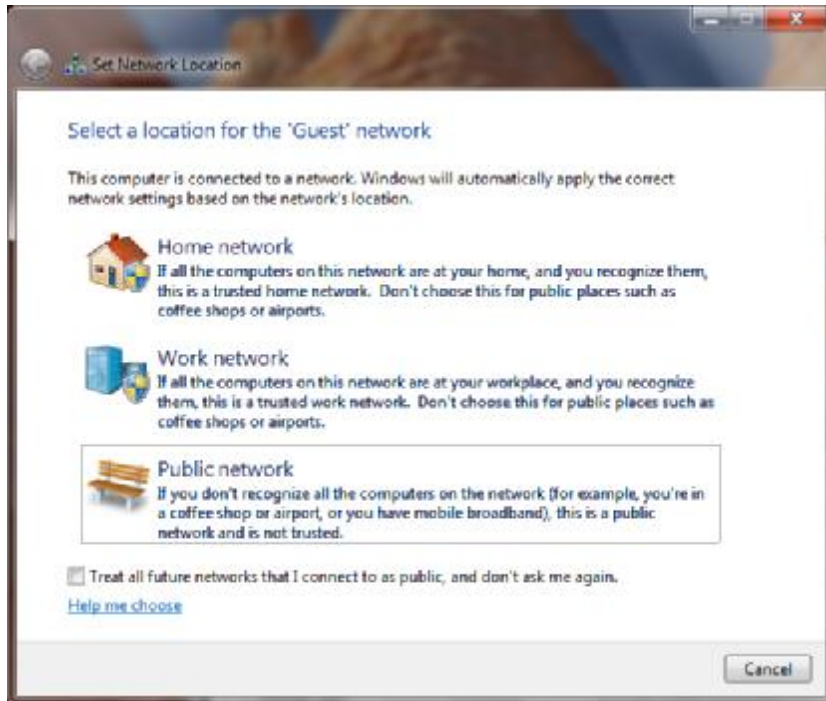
Set Network Location

Select a location for the 'Guest' network

This computer is connected to a network. Windows will automatically apply the correct network settings based on the network's location.

Home network
If all the computers on this network are at your home, and you recognize them, this is a trusted home network. Don't choose this for public places such as coffee shops or airports.

Work network
If all the computers on this network are at your workplace, and you recognize them, this is a trusted work network. Don't choose this for public places such as coffee shops or airports.

Public network
If you don't recognize all the computers on the network (for example, you're in a coffee shop or airport, or you have mobile broadband), this is a public network and is not trusted.

Treat all future networks that I connect to as public, and don't ask me again.

Help me choose

Cancel